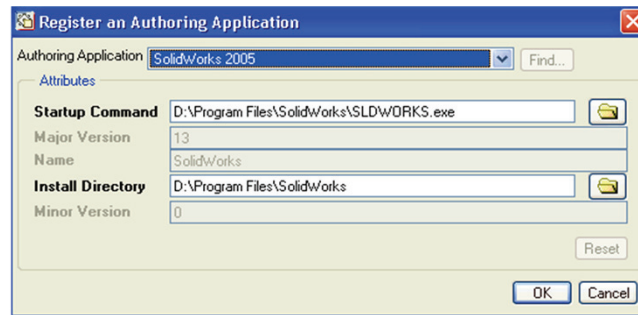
Register an Authoring Application

Authoring Application SolidWorks 2005 Find...

Attributes

Startup Command D:\Program Files\SolidWorks\SLDWORKS.exe

Major Version 13

Name SolidWorks

Install Directory D:\Program Files\SolidWorks

Minor Version 0

Reset

OK Cancel